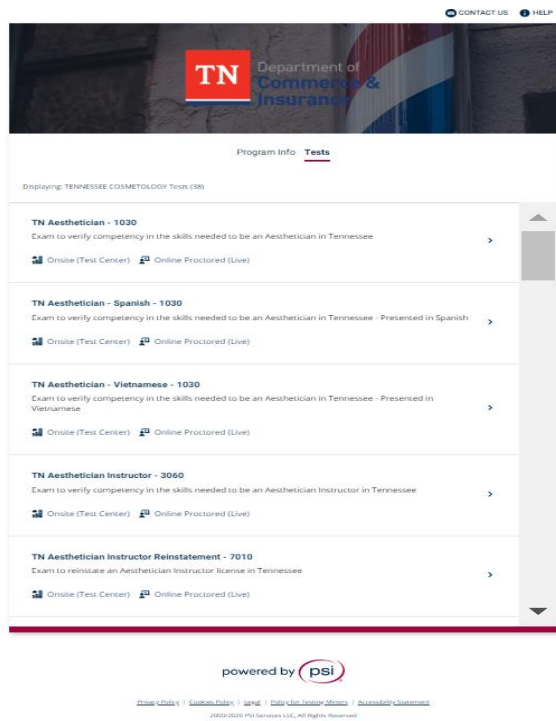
CONTACT US HELP

TN Department of Commerce & Insurance

Program Info Tests

Displaying: TENNESSEE COSMETOLOGY Tests (38)

TN Aesthetician - 1030
Exam to verify competency in the skills needed to be an Aesthetician in Tennessee
Onsite (Test Center) Online Proctored (Live)

TN Aesthetician - Spanish - 1030
Exam to verify competency in the skills needed to be an Aesthetician in Tennessee - Presented in Spanish
Onsite (Test Center) Online Proctored (Live)

TN Aesthetician - Vietnamese - 1030
Exam to verify competency in the skills needed to be an Aesthetician in Tennessee - Presented in Vietnamese
Onsite (Test Center) Online Proctored (Live)

TN Aesthetician Instructor - 3060
Exam to verify competency in the skills needed to be an Aesthetician Instructor in Tennessee
Onsite (Test Center) Online Proctored (Live)

TN Aesthetician Instructor Reinstatement - 7010
Exam to reinstate an Aesthetician Instructor license in Tennessee
Onsite (Test Center) Online Proctored (Live)

powered by psi

Privacy Policy | Cookies Policy | Legal | Policy for Testing Minors | Accessibility Statement
2000-2020 PSI Services LLC. All Rights Reserved